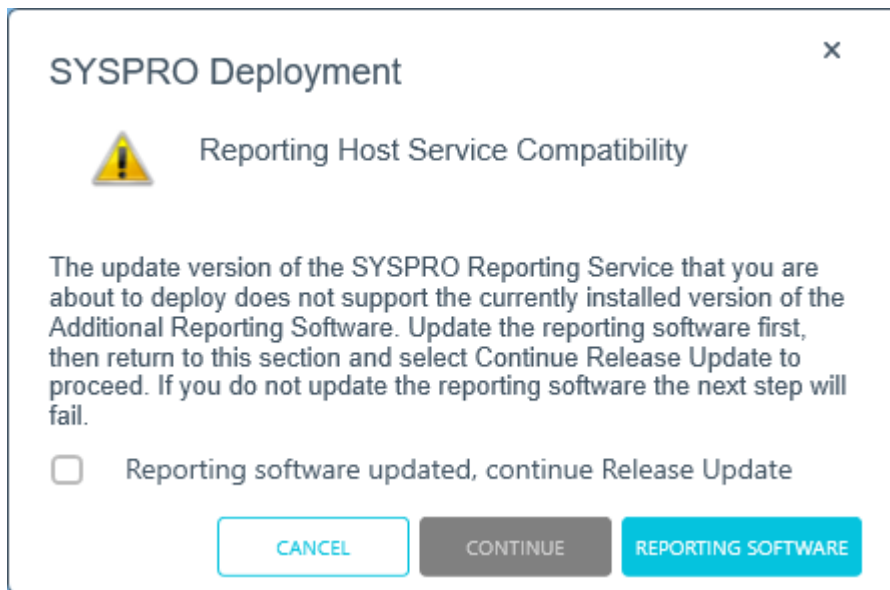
SYSPRO Deployment

×

Reporting Host Service Compatibility

The update version of the SYSPRO Reporting Service that you are about to deploy does not support the currently installed version of the Additional Reporting Software. Update the reporting software first, then return to this section and select Continue Release Update to proceed. If you do not update the reporting software the next step will fail.

Reporting software updated, continue Release Update

CANCEL

CONTINUE

REPORTING SOFTWARE